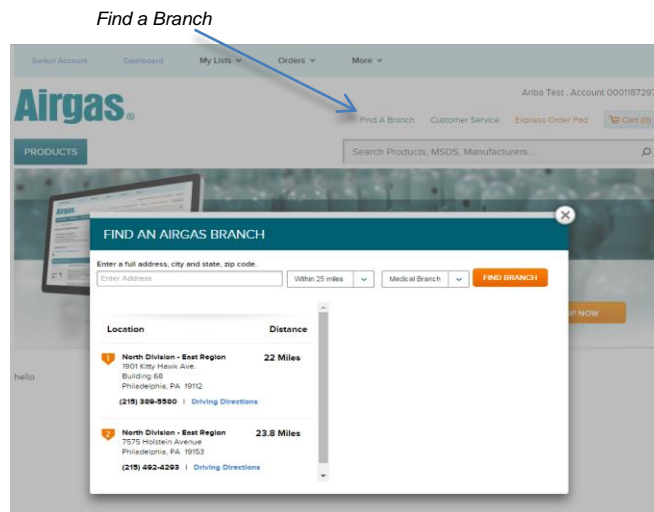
Find a Branch

Switch Account Dashboard My Lists Orders More

Airgas.

Ariba Test , Account 000118729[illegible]

Find A Branch Customer Service Express Order Pad Cart (0)

PRODUCTS

Search Products, MSDS, Manufacturers...

FIND AN AIRGAS BRANCH

Enter a full address, city and state, zip code.

Enter Address

Within 25 miles

Medical Branch

FIND BRANCH

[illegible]P NOW

hello

Location

Distance

1 North Division - East Region
1901 Kitty Hawk Ave.
Building 68
Philadelphia, PA 19112

22 Miles

(215) 389-5580 | Driving Directions

2 North Division - East Region
7575 Holstein Avenue
Philadelphia, PA 19153

23.8 Miles

(215) 492-4293 | Driving Directions